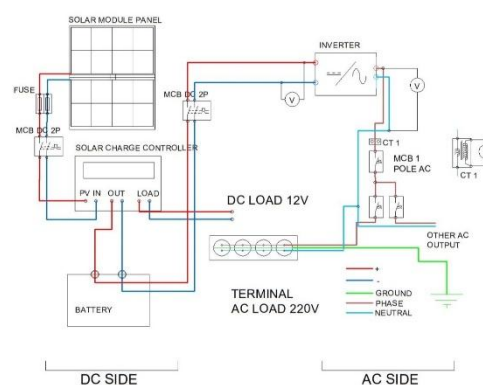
SOLAR MODULE PANEL

INVERTER

FUSE

MCB DC 2P

MCB DC 2P

V

V

SOLAR CHARGE CONTROLLER

CT 1

MCB 1 POLE AC

CT 1

PV IN

OUT

LOAD

DC LOAD 12V

OTHER AC OUTPUT

+

-

GROUND

PHASE

NEUTRAL

BATTERY

TERMINAL
AC LOAD 220V

DC SIDE

AC SIDE